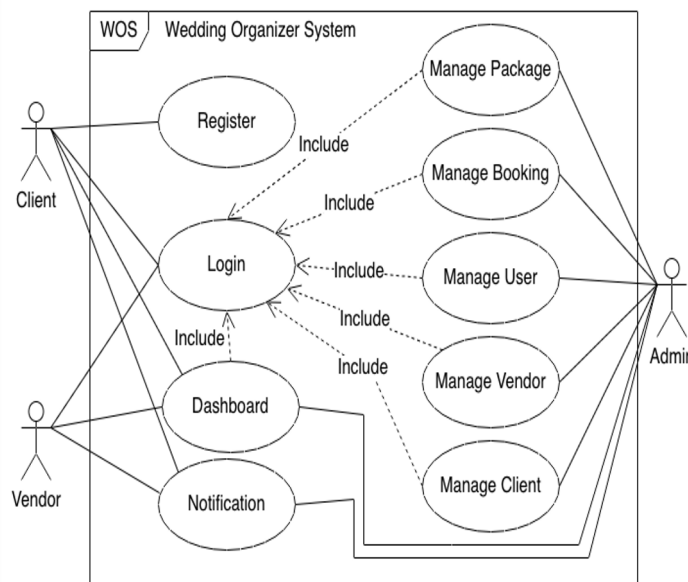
WOS

Wedding Organizer System

Client

Vendor

Admin

Register

Login

Dashboard

Notification

Manage Package

Manage Booking

Manage User

Manage Vendor

Manage Client

Include

Include

Include

Include

Include

Include